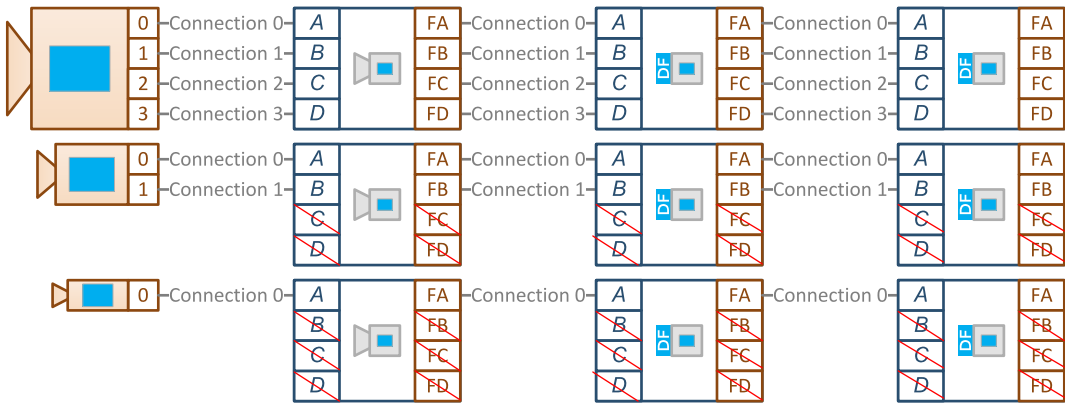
0 Connection 0 A FA Connection 0 A DF FA Connection 0 A DF FA
1 Connection 1 B FB Connection 1 B FB Connection 1 B FB
2 Connection 2 C FC Connection 2 C FC Connection 2 C FC
3 Connection 3 D FD Connection 3 D FD Connection 3 D FD

0 Connection 0 A FA Connection 0 A DF FA Connection 0 A DF FA
1 Connection 1 B FB Connection 1 B FB Connection 1 B FB
C FC C FC C FC
D FD D FD D FD

0 Connection 0 A FA Connection 0 A DF FA Connection 0 A DF FA
B FB B FB B FB
C FC C FC C FC
D FD D FD D FD